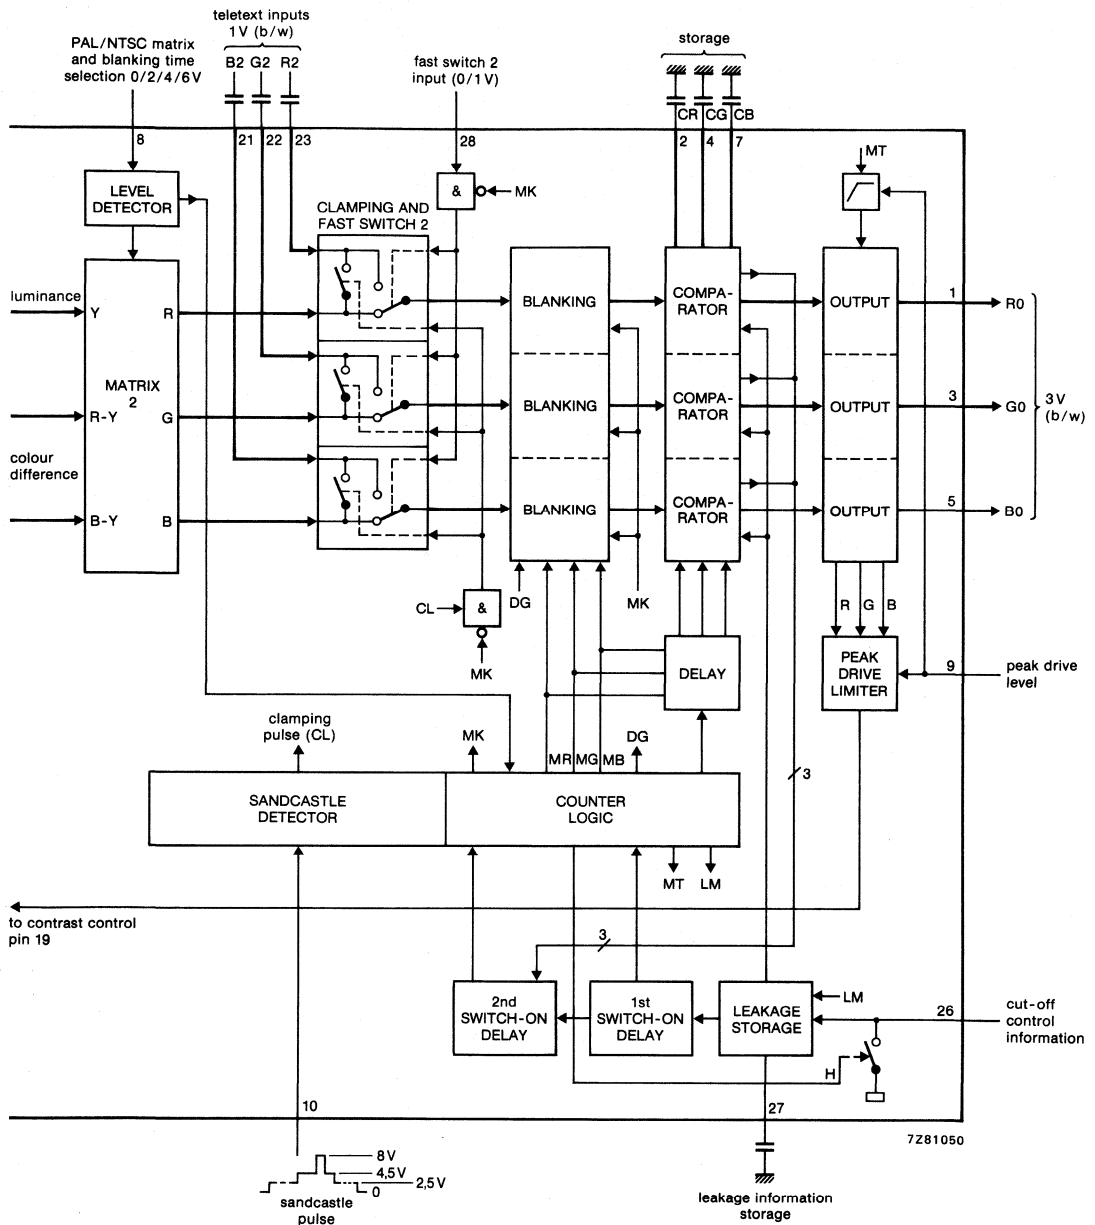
PAL/NTSC matrix and blanking time selection 0/2/4/6V

teletext inputs 1V (b/w)

B2 G2 R2

fast switch 2 input (0/1V)

storage

CR CG CB

8

21 22 23

28

2 4 7

MT

LEVEL DETECTOR

&

MK

CLAMPING AND FAST SWITCH 2

luminance

Y

R

BLANKING

COMPA-RATOR

OUTPUT

1

R0

MATRIX 2

R-Y

G

BLANKING

COMPA-RATOR

OUTPUT

3

G0

3V (b/w)

colour difference

B-Y

B

BLANKING

COMPA-RATOR

OUTPUT

5

B0

CL

&

DG

MK

R G B

MK

DELAY

PEAK DRIVE LIMITER

9

peak drive level

clamping pulse (CL)

MK

DG

MR MG MB

3

SANDCASTLE DETECTOR

COUNTER LOGIC

MT LM

to contrast control pin 19

3

2nd SWITCH-ON DELAY

1st SWITCH-ON DELAY

LEAKAGE STORAGE

LM

26

cut-off control information

H

10

27

7Z81050

8V

4,5V

2,5V

0

sandcastle pulse

leakage information storage